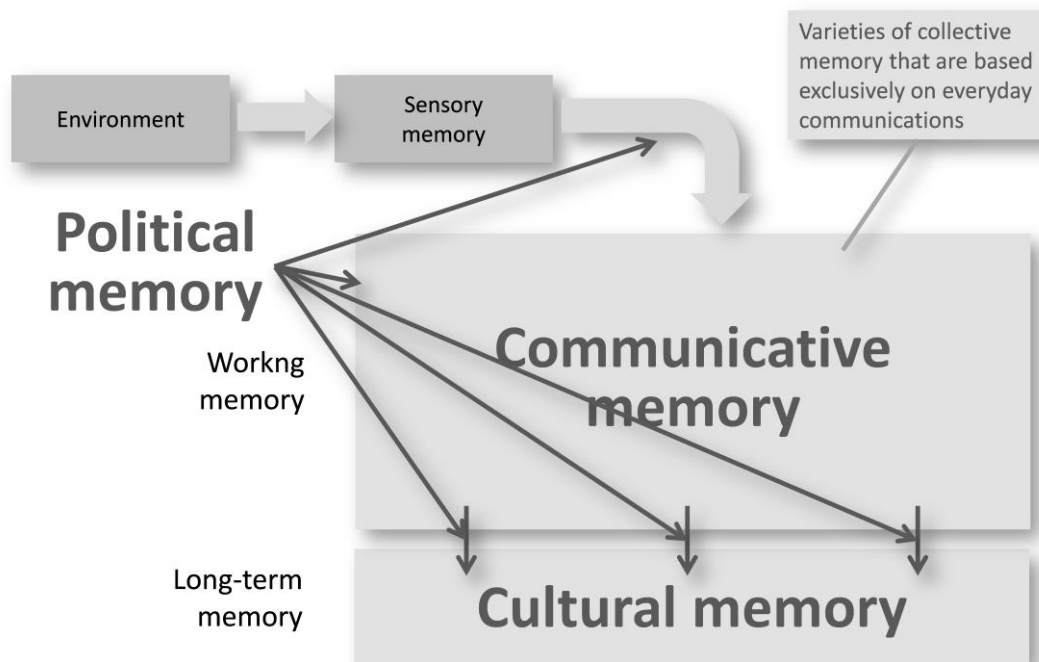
Varieties of collective memory that are based exclusively on everyday communications

Environment

Sensory memory

Political memory

Workng memory

Communicative memory

Long-term memory

Cultural memory